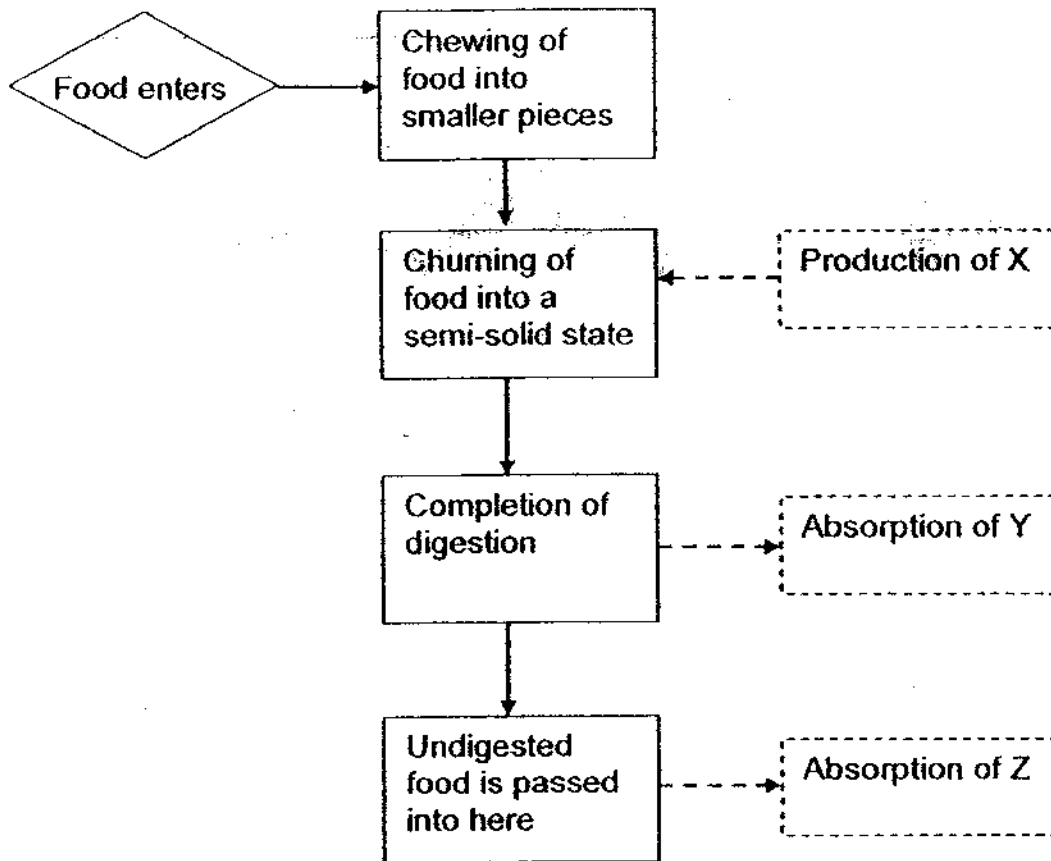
Food enters

Chewing of food into smaller pieces

Churning of food into a semi-solid state

Production of X

Completion of digestion

Absorption of Y

Undigested food is passed into here

Absorption of Z